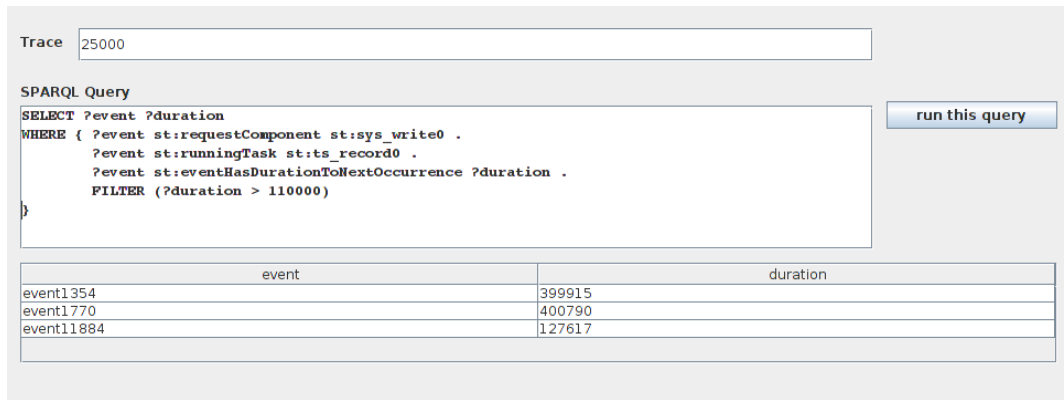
Trace 25000

SPARQL Query

SELECT ?event ?duration
WHERE { ?event st:requestComponent st:sys_write0 .
?event st:runningTask st:ts_record0 .
?event st:eventHasDurationToNextOccurrence ?duration .
FILTER (?duration > 110000)
}

run this query

| event | duration |
|---|---|
| event1354 | 399915 |
| event1770 | 400790 |
| event11884 | 127617 |